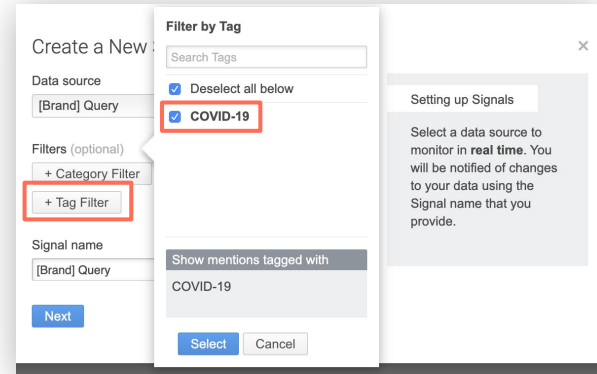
Create a New S

×

Data source

[Brand] Query

Filters (optional)

+ Category Filter

+ Tag Filter

Signal name

[Brand] Query

Next

Filter by Tag

Search Tags

Deselect all below

COVID-19

Show mentions tagged with

COVID-19

Select

Cancel

Setting up Signals

Select a data source to monitor in **real time**. You will be notified of changes to your data using the Signal name that you provide.